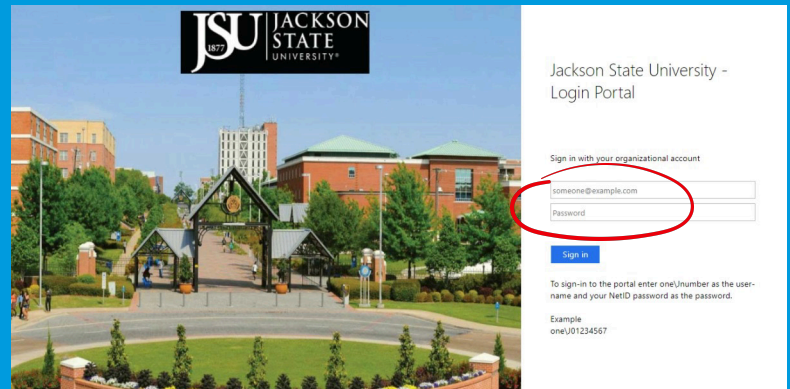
JSU 1877 JACKSON STATE UNIVERSITY®

Jackson State University - Login Portal

Sign in with your organizational account

someone@example.com

Password

Sign in

To sign-in to the portal enter one\Jnumber as the username and your NetID password as the password.

Example
one\J01234567